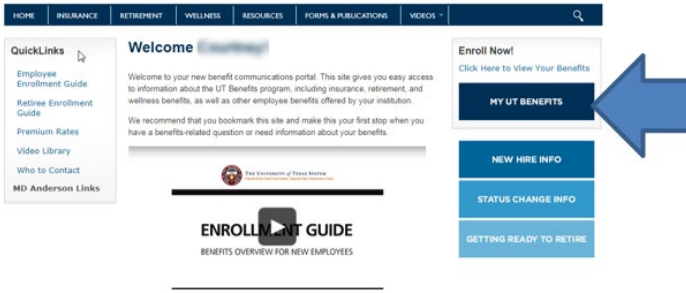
HOME INSURANCE RETIREMENT WELLNESS RESOURCES FORMS & PUBLICATIONS VIDEOS

QuickLinks

Employee Enrollment Guide

Retiree Enrollment Guide

Premium Rates

Video Library

Who to Contact

MD Anderson Links

Welcome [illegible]

Welcome to your new benefit communications portal. This site gives you easy access to information about the UT Benefits program, including insurance, retirement, and wellness benefits, as well as other employee benefits offered by your institution.

We recommend that you bookmark this site and make this your first stop when you have a benefits-related question or need information about your benefits.

THE UNIVERSITY of TEXAS SYSTEM

ENROLL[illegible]NT GUIDE

BENEFITS OVERVIEW FOR NEW EMPLOYEES

Enroll Now!

Click Here to View Your Benefits

MY UT BENEFITS

NEW HIRE INFO

STATUS CHANGE INFO

GETTING READY TO RETIRE